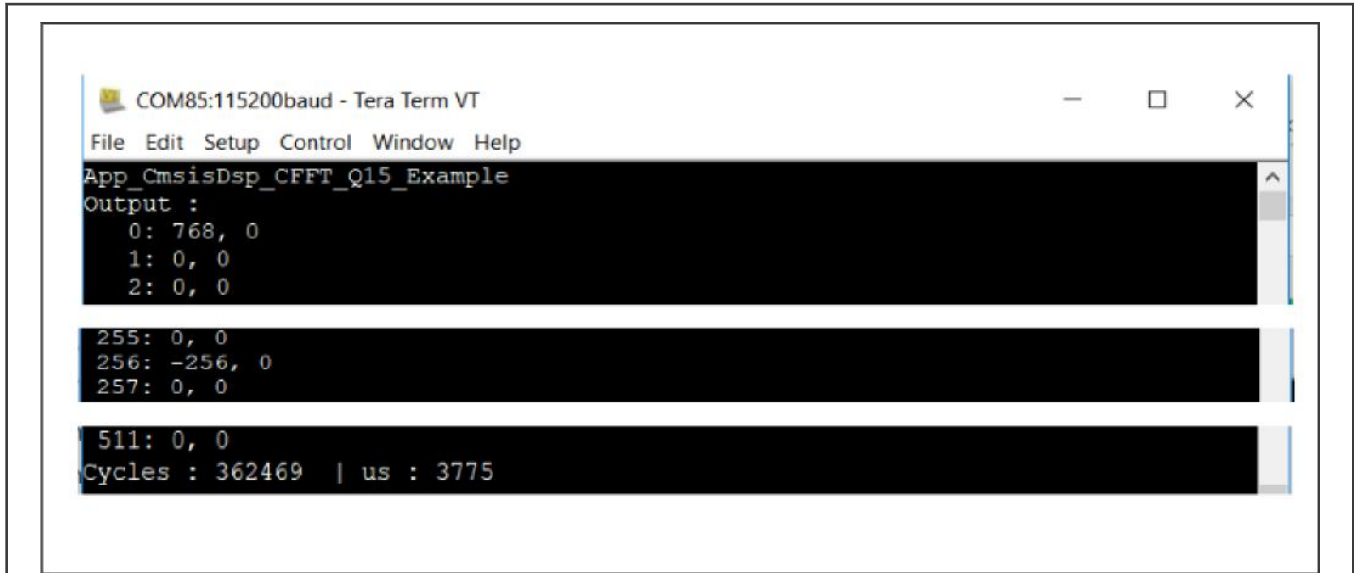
COM85:115200baud - Tera Term VT

File Edit Setup Control Window Help

App_CmsisDsp_CFFT_Q15_Example
Output :
0: 768, 0
1: 0, 0
2: 0, 0

255: 0, 0
256: -256, 0
257: 0, 0

511: 0, 0
Cycles : 362469 | us : 3775